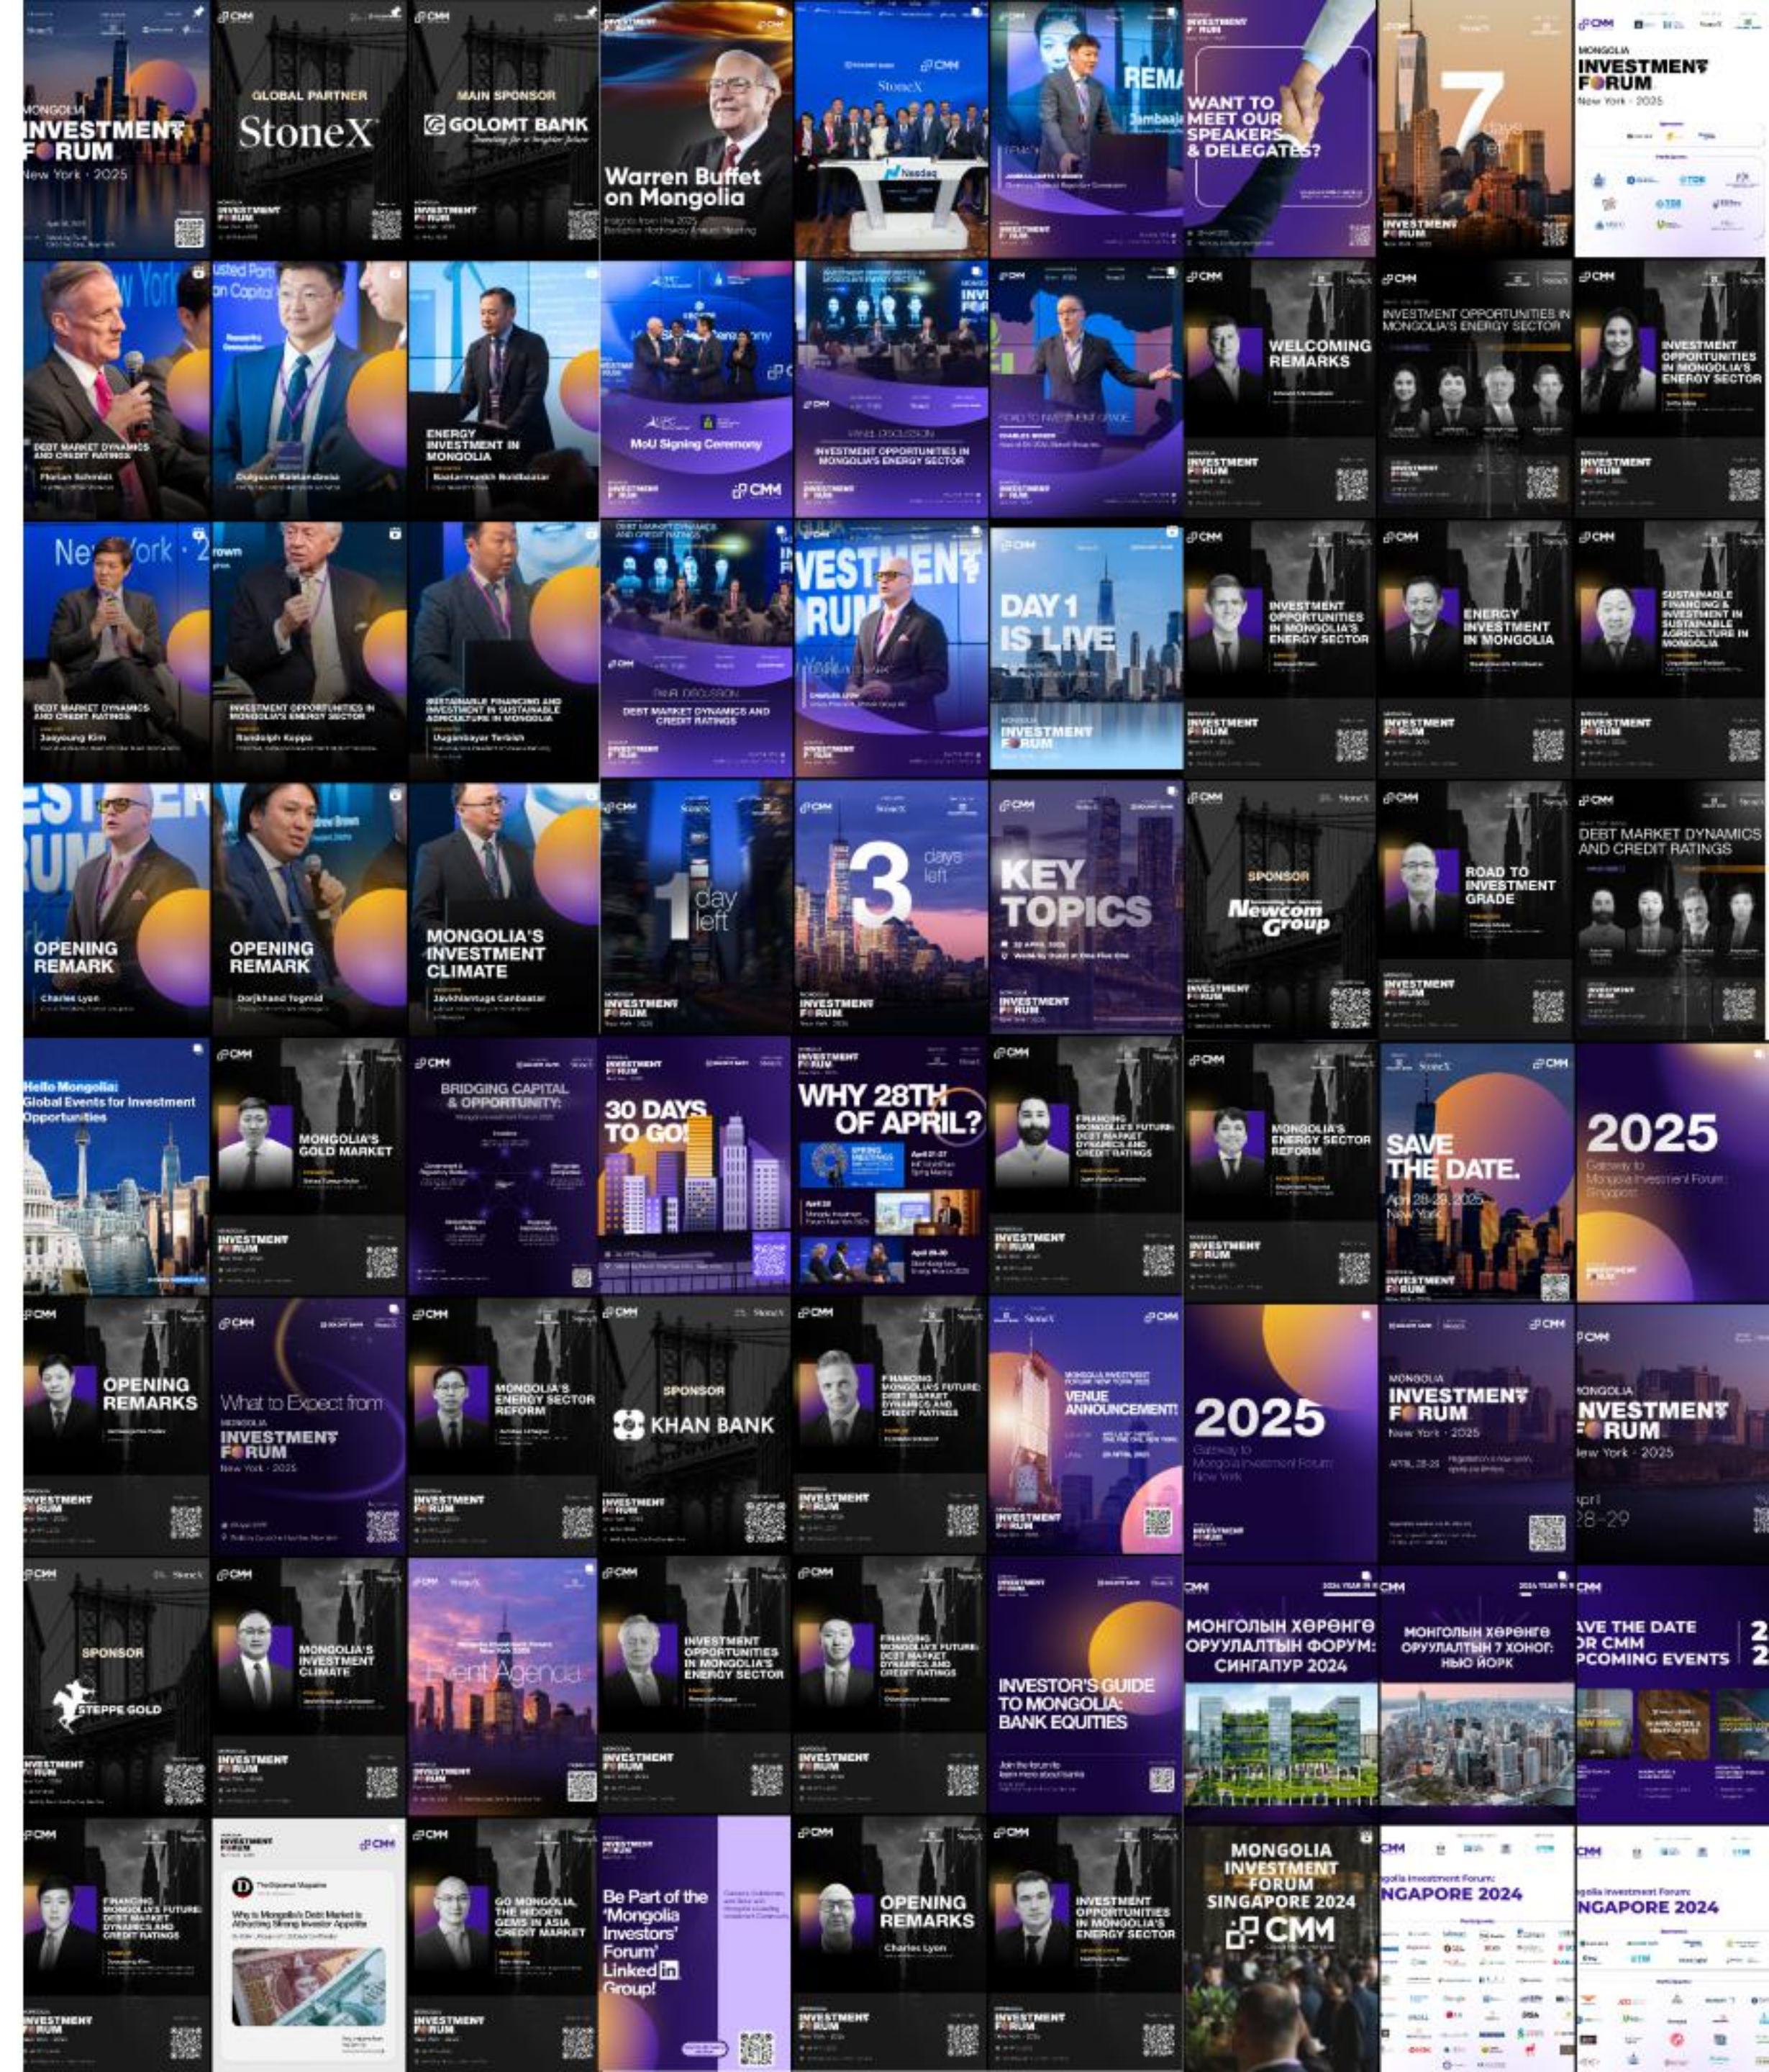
MONGOLIA INVESTMENT FORUM New York · 2025

GLOBAL PARTNER StoneX

MAIN SPONSOR GOLOMT BANK

Warren Buffet on Mongolia

StoneX

Nasdaq

REMA

WANT TO MEET OUR SPEAKERS & DELEGATES?

7 days left

MONGOLIA INVESTMENT FORUM New York · 2025

DEBT MARKET DYNAMICS AND CREDIT RATINGS Florian Schmidt

ENERGY INVESTMENT IN MONGOLIA

MoU Signing Ceremony

INVESTMENT OPPORTUNITIES IN MONGOLIA'S ENERGY SECTOR

ROAD TO INVESTMENT GRADE

WELCOMING REMARKS

INVESTMENT OPPORTUNITIES IN MONGOLIA'S ENERGY SECTOR

INVESTMENT OPPORTUNITIES IN MONGOLIA'S ENERGY SECTOR

New York · 2

DEBT MARKET DYNAMICS AND CREDIT RATINGS

INVESTMENT OPPORTUNITIES IN MONGOLIA'S ENERGY SECTOR

SUSTAINABLE FINANCING AND INVESTMENT IN SUSTAINABLE AGRICULTURE IN MONGOLIA

DEBT MARKET DYNAMICS AND CREDIT RATINGS

INVESTMENT FORUM

DAY 1 IS LIVE

INVESTMENT OPPORTUNITIES IN MONGOLIA'S ENERGY SECTOR

ENERGY INVESTMENT IN MONGOLIA

SUSTAINABLE FINANCING & INVESTMENT IN SUSTAINABLE AGRICULTURE IN MONGOLIA

OPENING REMARK Charles Lyon

OPENING REMARK

MONGOLIA'S INVESTMENT CLIMATE

1 day left

3 days left

KEY TOPICS

SPONSOR Newcom Group

ROAD TO INVESTMENT GRADE

DEBT MARKET DYNAMICS AND CREDIT RATINGS

Hello Mongolia: Global Events for Investment Opportunities

MONGOLIA'S GOLD MARKET

BRIDGING CAPITAL & OPPORTUNITY

30 DAYS TO GO!

WHY 28TH OF APRIL?

FINANCING MONGOLIA'S FUTURE: DEBT MARKET DYNAMICS AND CREDIT RATINGS

MONGOLIA'S ENERGY SECTOR REFORM

SAVE THE DATE. April 28-29, 2025 New York

2025 Gateway to Mongolia Investment Forum: Singapore

OPENING REMARKS

What to Expect from MONGOLIA INVESTMENT FORUM New York · 2025

MONGOLIA'S ENERGY SECTOR REFORM

SPONSOR KHAN BANK

FINANCING MONGOLIA'S FUTURE: DEBT MARKET DYNAMICS AND CREDIT RATINGS

VENUE ANNOUNCEMENT!

2025 Gateway to Mongolia Investment Forum: New York

MONGOLIA INVESTMENT FORUM New York · 2025

MONGOLIA INVESTMENT FORUM New York · 2025 April 28-29

SPONSOR STEPPE GOLD

MONGOLIA'S INVESTMENT CLIMATE

Event Agenda

INVESTMENT OPPORTUNITIES IN MONGOLIA'S ENERGY SECTOR

FINANCING MONGOLIA'S FUTURE: DEBT MARKET DYNAMICS AND CREDIT RATINGS

INVESTOR'S GUIDE TO MONGOLIA: BANK EQUITIES

МОНГОЛЫН ХӨРӨНГӨ ОРУУЛАЛТЫН ФОРУМ: СИНГАПУР 2024

МОНГОЛЫН ХӨРӨНГӨ ОРУУЛАЛТЫН 7 ХОНОГ: НЬЮ ЙОРК

AVE THE DATE OR CMM PCOMING EVENTS

FINANCING MONGOLIA'S FUTURE: DEBT MARKET DYNAMICS AND CREDIT RATINGS

The Diplomat Magazine Why is Mongolia's Debt Market is Attracting Strong Investor Appetite

GO MONGOLIA: THE HIDDEN GEMS IN ASIA CREDIT MARKET

Be Part of the 'Mongolia Investors' Forum' LinkedIn Group!

OPENING REMARKS Charles Lyon

INVESTMENT OPPORTUNITIES IN MONGOLIA'S ENERGY SECTOR

MONGOLIA INVESTMENT FORUM SINGAPORE 2024 CMM

golia Investment Forum: NGAPORE 2024

golia Investment Forum: NGAPORE 2024